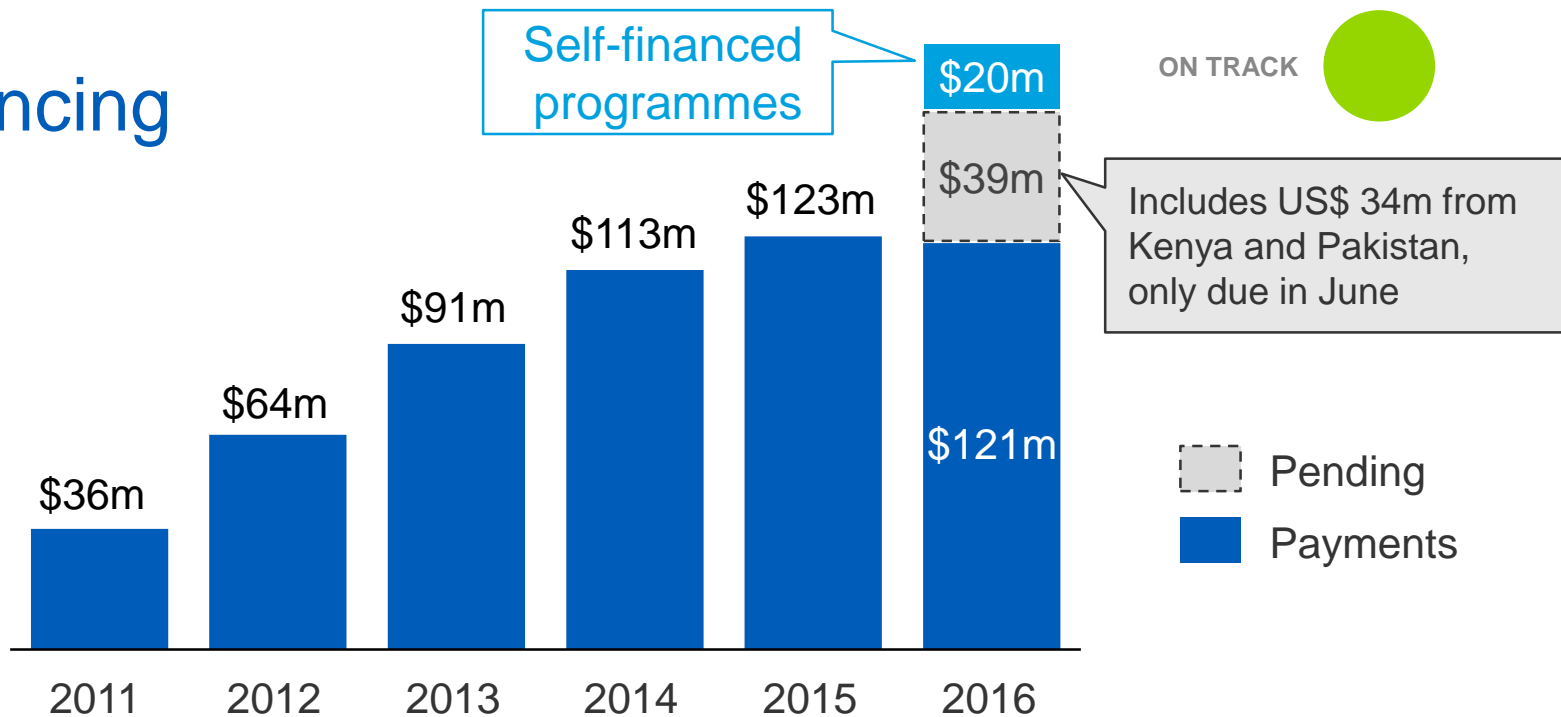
ncing

Self-financed programmes

ON TRACK

$20m

$39m

Includes US$ 34m from Kenya and Pakistan, only due in June

$36m

$64m

$91m

$113m

$123m

$121m

Pending

Payments

2011 2012 2013 2014 2015 2016